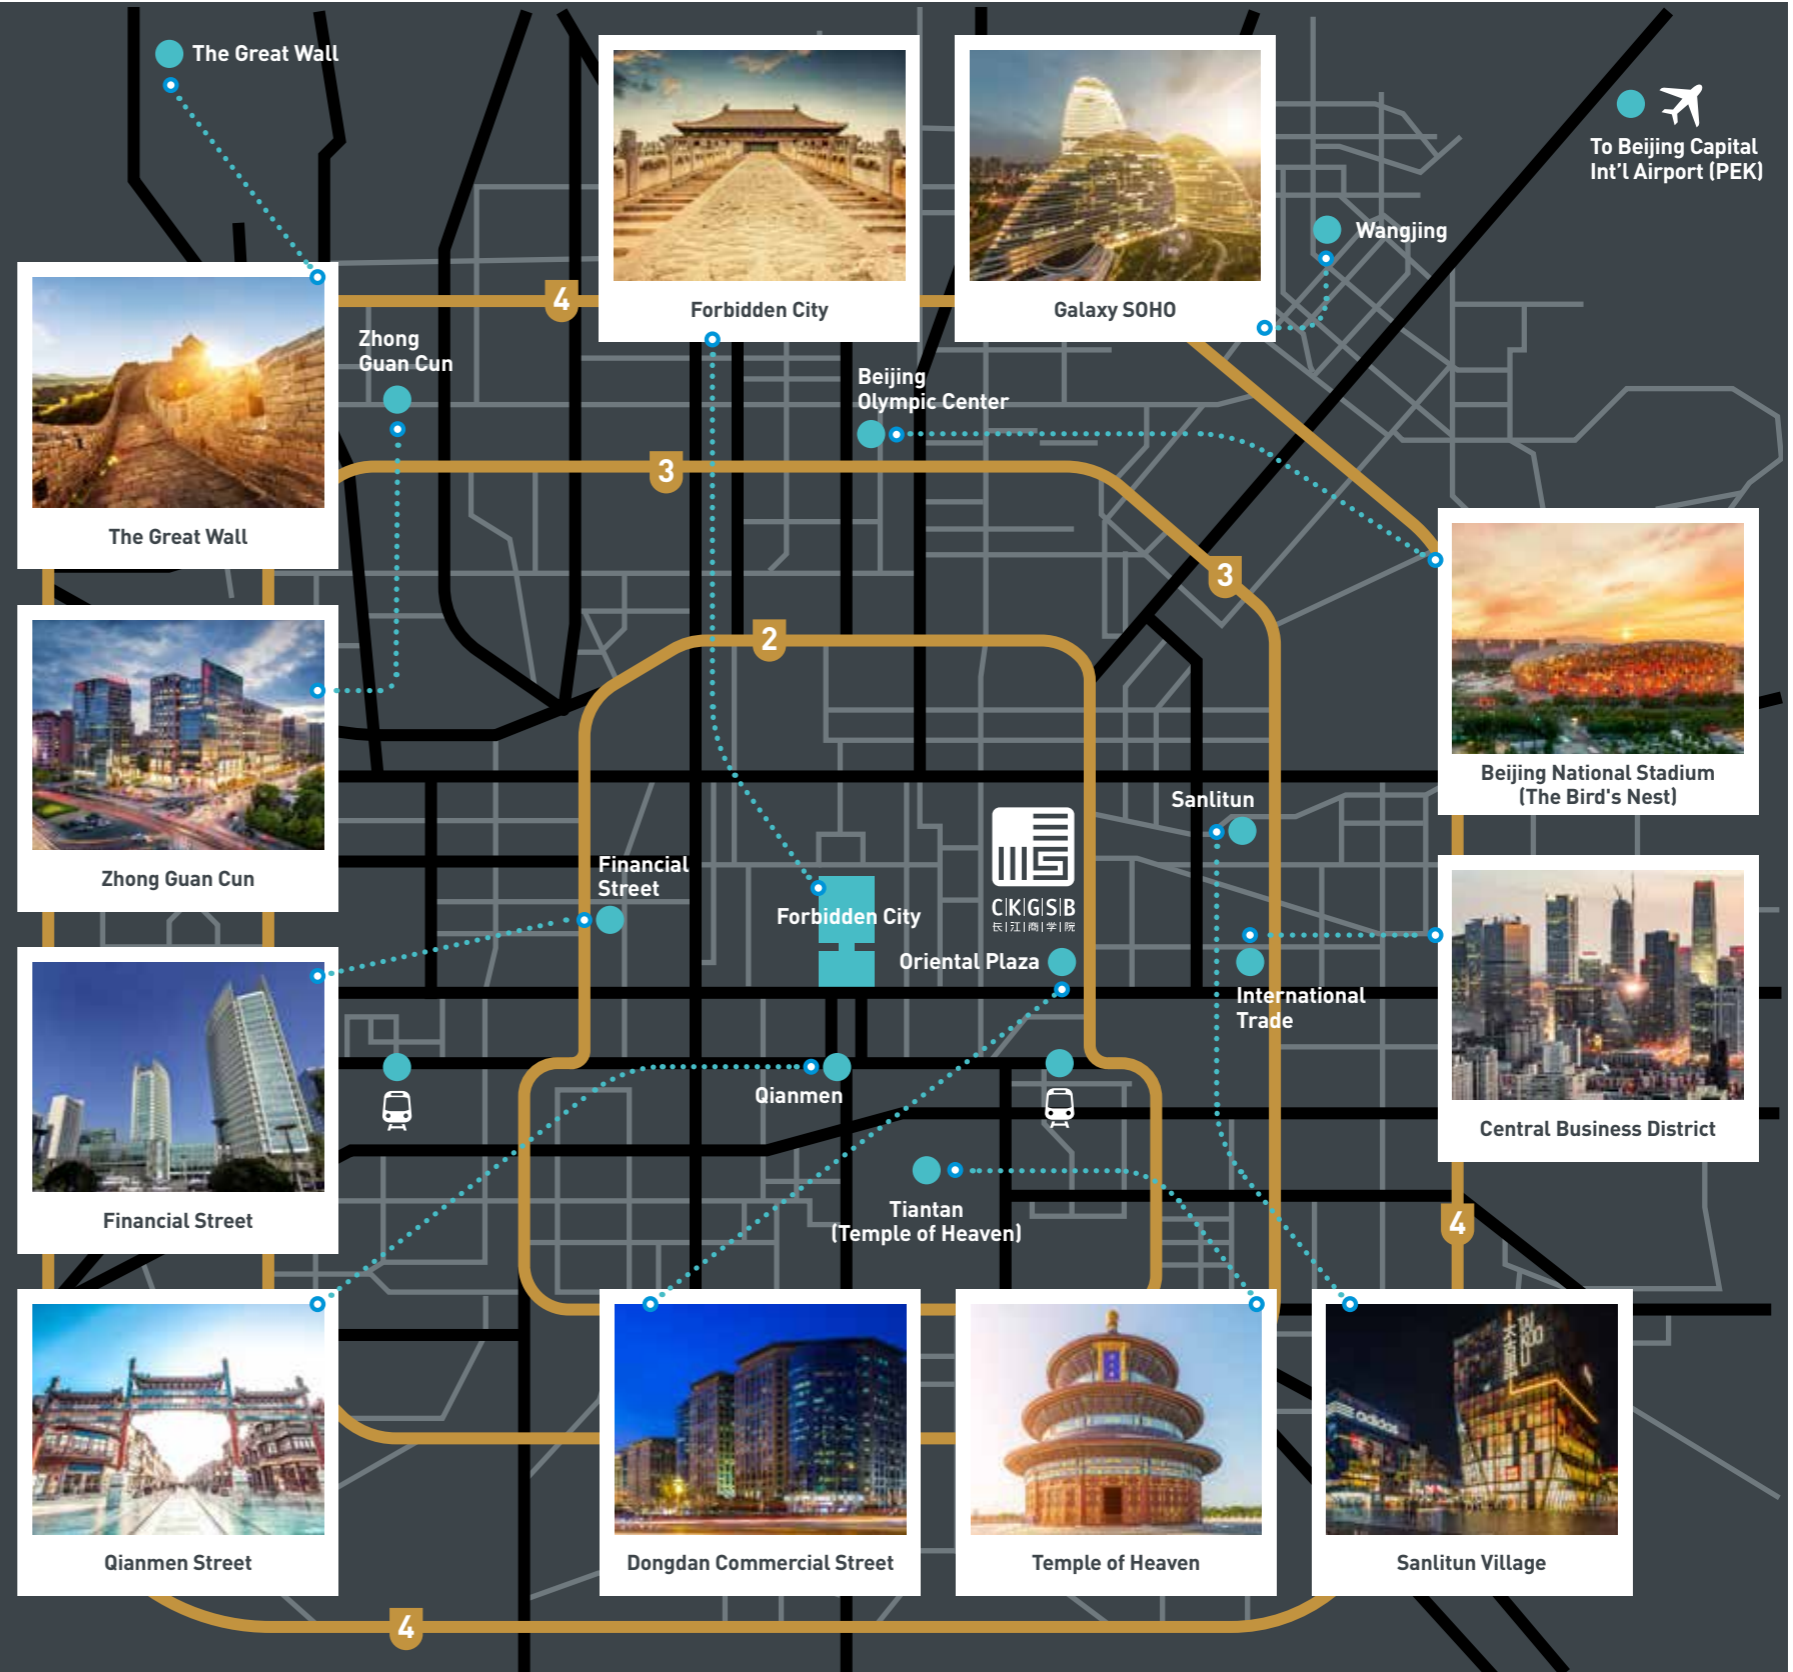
The Great Wall

Forbidden City

Galaxy SOHO

To Beijing Capital Int'l Airport (PEK)

Wangjing

4

The Great Wall

Zhong Guan Cun

Beijing Olympic Center

3

3

2

Beijing National Stadium (The Bird's Nest)

Zhong Guan Cun

Sanlitun

Financial Street

Forbidden City

CKGSB
长江商学院

Oriental Plaza

International Trade

Financial Street

Qianmen

Central Business District

Tiantan (Temple of Heaven)

4

Qianmen Street

Dongdan Commercial Street

Temple of Heaven

Sanlitun Village

4